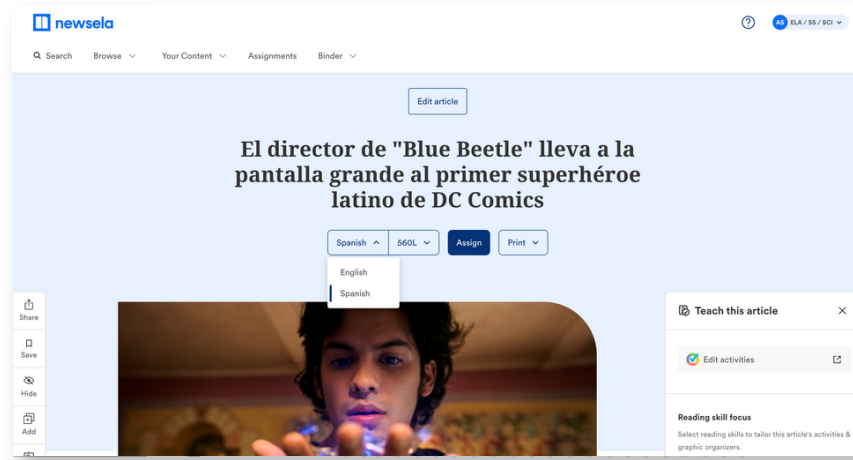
newsela

AS ELA / SS / SCI

Search Browse Your Content Assignments Binder

Edit article

El director de "Blue Beetle" lleva a la pantalla grande al primer superhéroe latino de DC Comics

Spanish 560L Assign Print

English
Spanish

Share
Save
Hide
Add

Teach this article

Edit activities

Reading skill focus

Select reading skills to tailor this article's activities & graphic organizers.